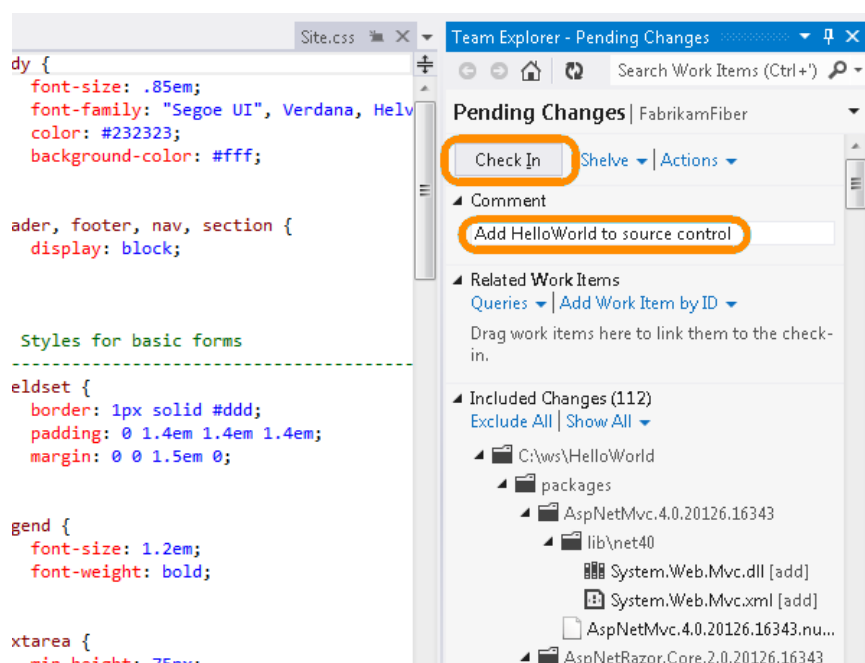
Site.css

dy {
  font-size: .85em;
  font-family: "Segoe UI", Verdana, Helv
  color: #232323;
  background-color: #fff;

ader, footer, nav, section {
  display: block;

 Styles for basic forms
-------------------------------------------
eldset {
  border: 1px solid #ddd;
  padding: 0 1.4em 1.4em 1.4em;
  margin: 0 0 1.5em 0;

gend {
  font-size: 1.2em;
  font-weight: bold;

xtarea {
  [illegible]

Team Explorer - Pending Changes

Search Work Items (Ctrl+')

Pending Changes | FabrikamFiber

Check In | Shelve | Actions

Comment

Add HelloWorld to source control

Related Work Items

Queries | Add Work Item by ID

Drag work items here to link them to the check-in.

Included Changes (112)

Exclude All | Show All

C:\ws\HelloWorld

packages

AspNetMvc.4.0.20126.16343

lib\net40

System.Web.Mvc.dll [add]

System.Web.Mvc.xml [add]

AspNetMvc.4.0.20126.16343.nu...

AspNetRazor.Core.2.0.20126.16343